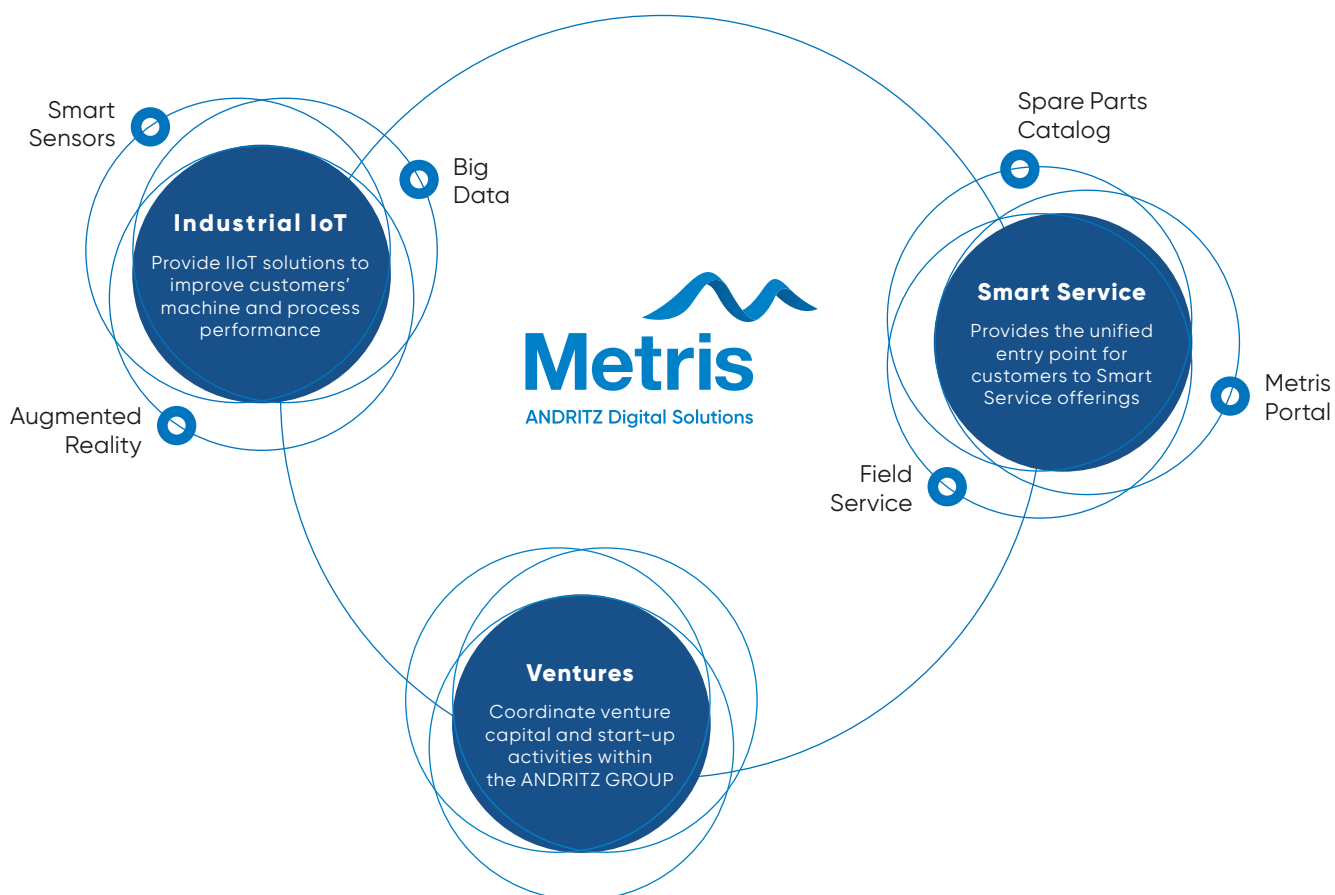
Smart Sensors

Big Data

Industrial IoT

Provide IIoT solutions to improve customers' machine and process performance

Augmented Reality

Metris

ANDRITZ Digital Solutions

Spare Parts Catalog

Smart Service

Provides the unified entry point for customers to Smart Service offerings

Metris Portal

Field Service

Ventures

Coordinate venture capital and start-up activities within the ANDRITZ GROUP